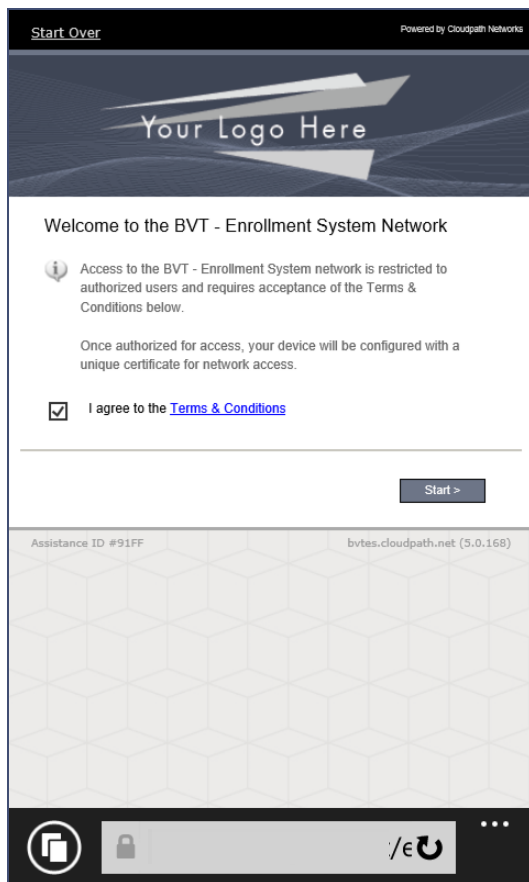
Start Over

Powered by Cloudpath Networks

Your Logo Here

Welcome to the BVT - Enrollment System Network

Access to the BVT - Enrollment System network is restricted to authorized users and requires acceptance of the Terms & Conditions below.

Once authorized for access, your device will be configured with a unique certificate for network access.

I agree to the Terms & Conditions

Start >

Assistance ID #91FF

bvtes.cloudpath.net (5.0.168)

/e